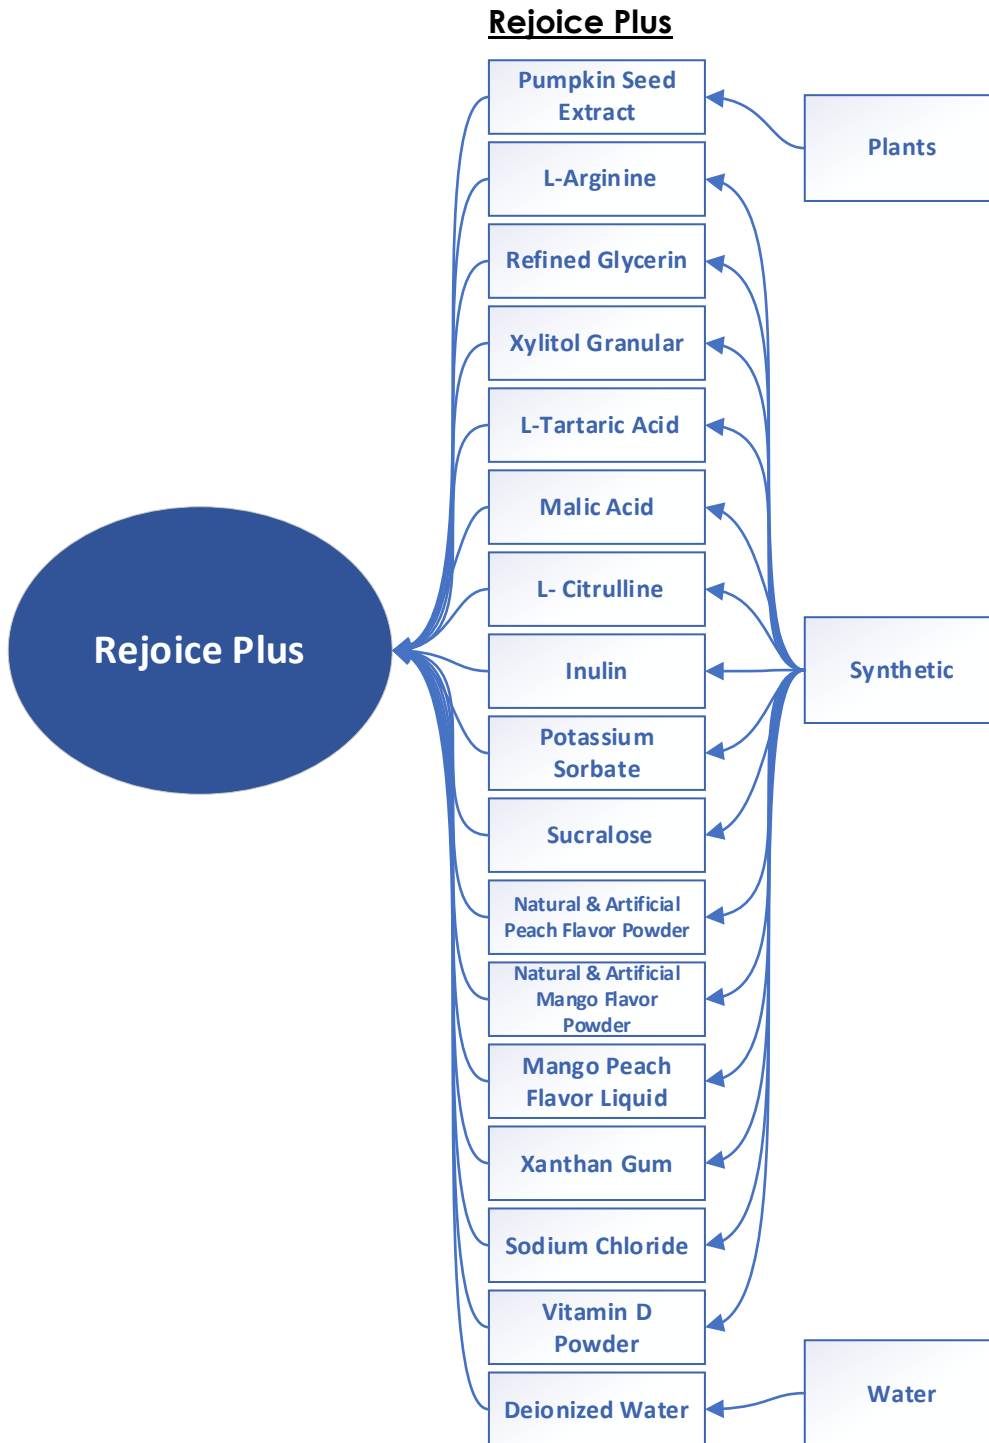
Rejoice Plus

Pumpkin Seed Extract

L-Arginine

Refined Glycerin

Xylitol Granular

L-Tartaric Acid

Malic Acid

L- Citrulline

Inulin

Potassium Sorbate

Sucralose

Natural & Artificial Peach Flavor Powder

Natural & Artificial Mango Flavor Powder

Mango Peach Flavor Liquid

Xanthan Gum

Sodium Chloride

Vitamin D Powder

Deionized Water

Plants

Rejoice Plus

Synthetic

Water